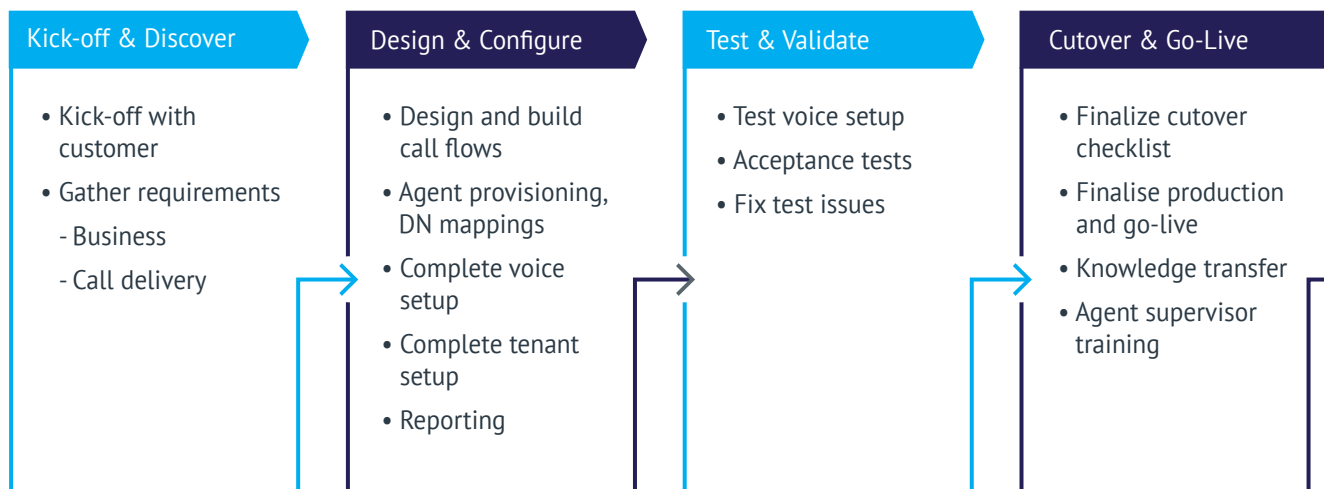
Kick-off & Discover

- Kick-off with customer
- Gather requirements
  - Business
  - Call delivery

Design & Configure

- Design and build call flows
- Agent provisioning, DN mappings
- Complete voice setup
- Complete tenant setup
- Reporting

Test & Validate

- Test voice setup
- Acceptance tests
- Fix test issues

Cutover & Go-Live

- Finalize cutover checklist
- Finalise production and go-live
- Knowledge transfer
- Agent supervisor training